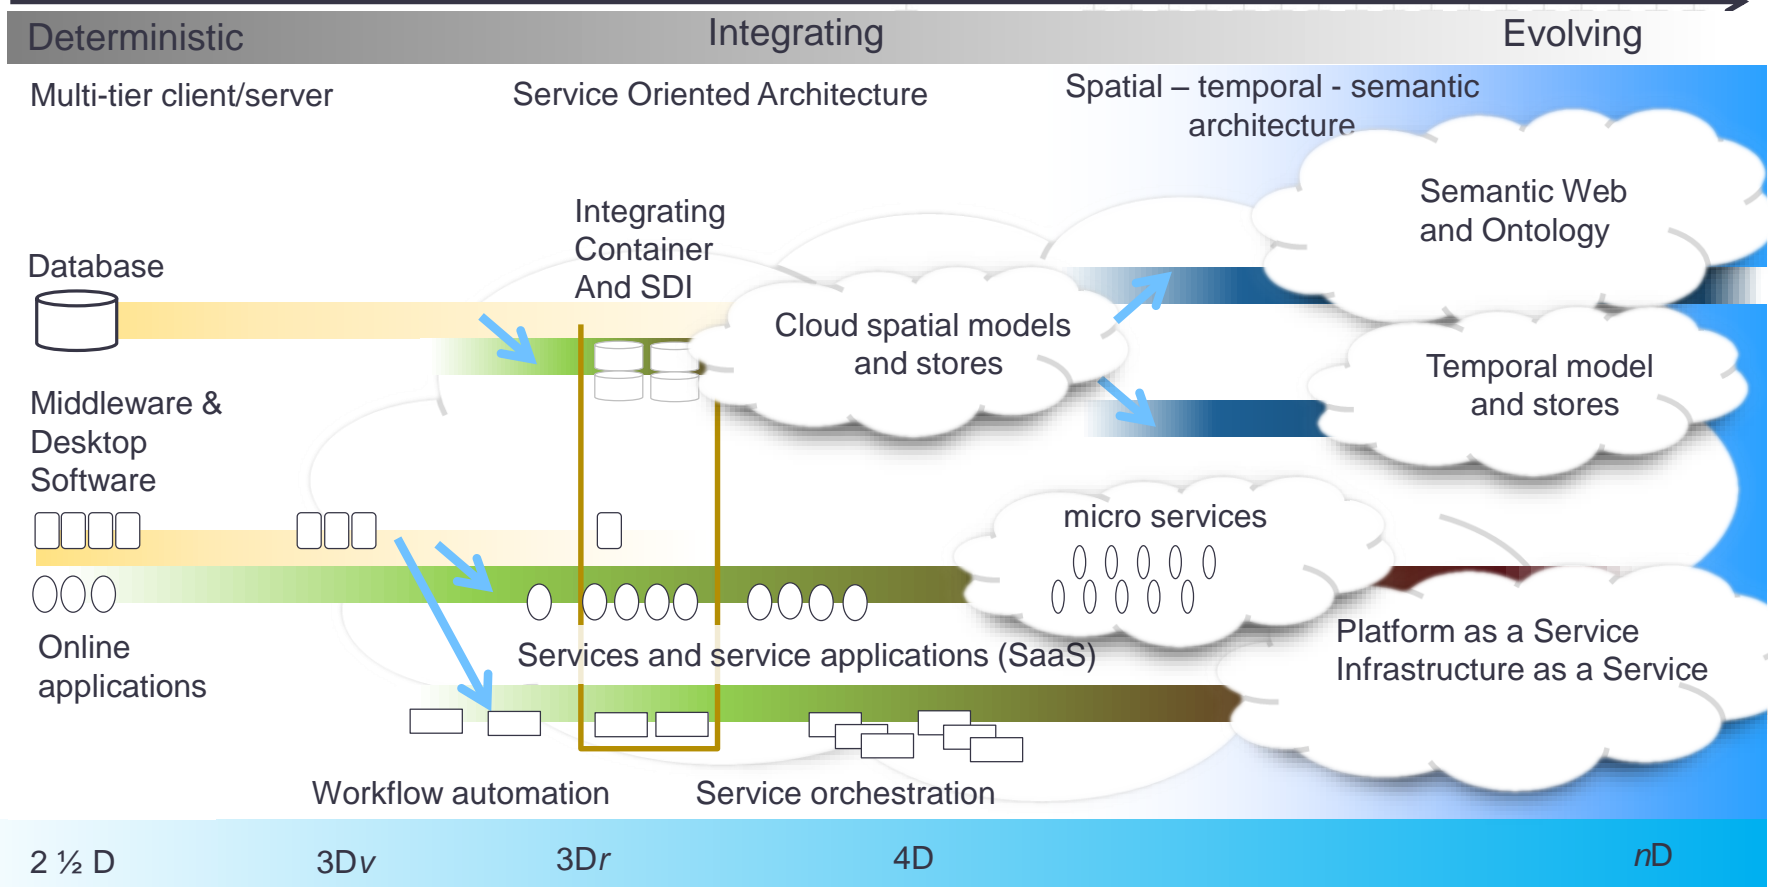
Deterministic
Integrating
Evolving

Multi-tier client/server
Service Oriented Architecture
Spatial – temporal - semantic architecture

Semantic Web and Ontology

Integrating Container And SDI

Database

Cloud spatial models and stores

Temporal model and stores

Middleware & Desktop Software

micro services

Online applications

Services and service applications (SaaS)

Platform as a Service Infrastructure as a Service

Workflow automation
Service orchestration

2 ½ D
3D*v*
3D*r*
4D
*n*D